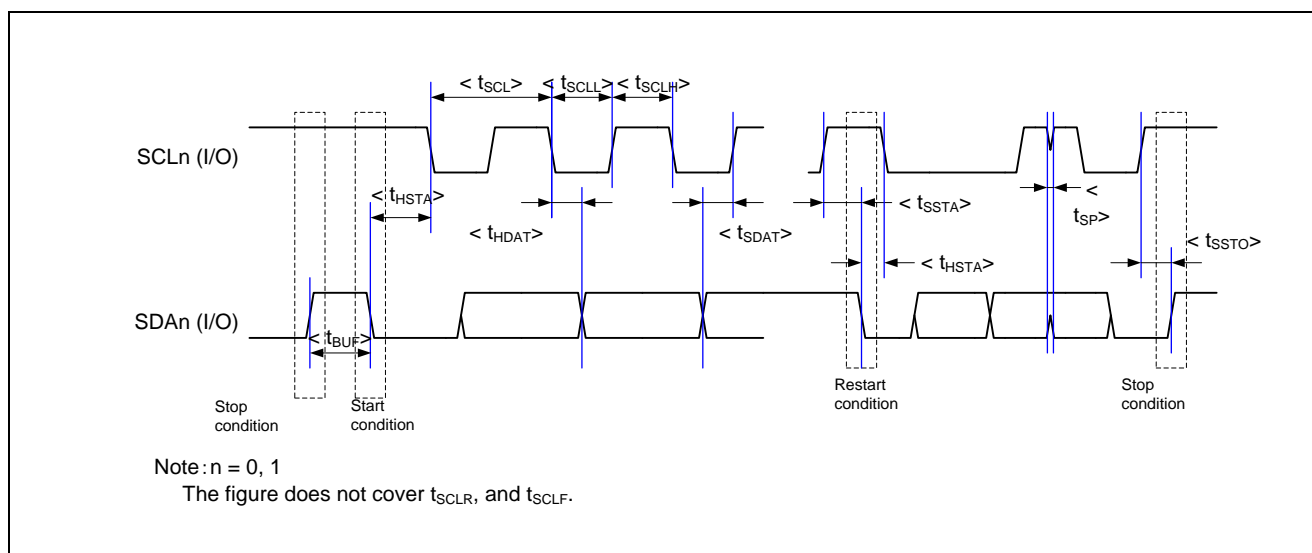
< $t_{SCL}$> < $t_{SCLL}$> < $t_{SCLH}$>

SCLn (I/O)

< $t_{HSTA}$>

< $t_{HDAT}$>

< $t_{SDAT}$>

< $t_{SSTA}$>

< $t_{SP}$>

< $t_{HSTA}$>

< $t_{SSTO}$>

SDAn (I/O)

< $t_{BUF}$>

Stop condition

Start condition

Restart condition

Stop condition

Note: n = 0, 1
The figure does not cover $t_{SCLR}$, and $t_{SCLF}$.